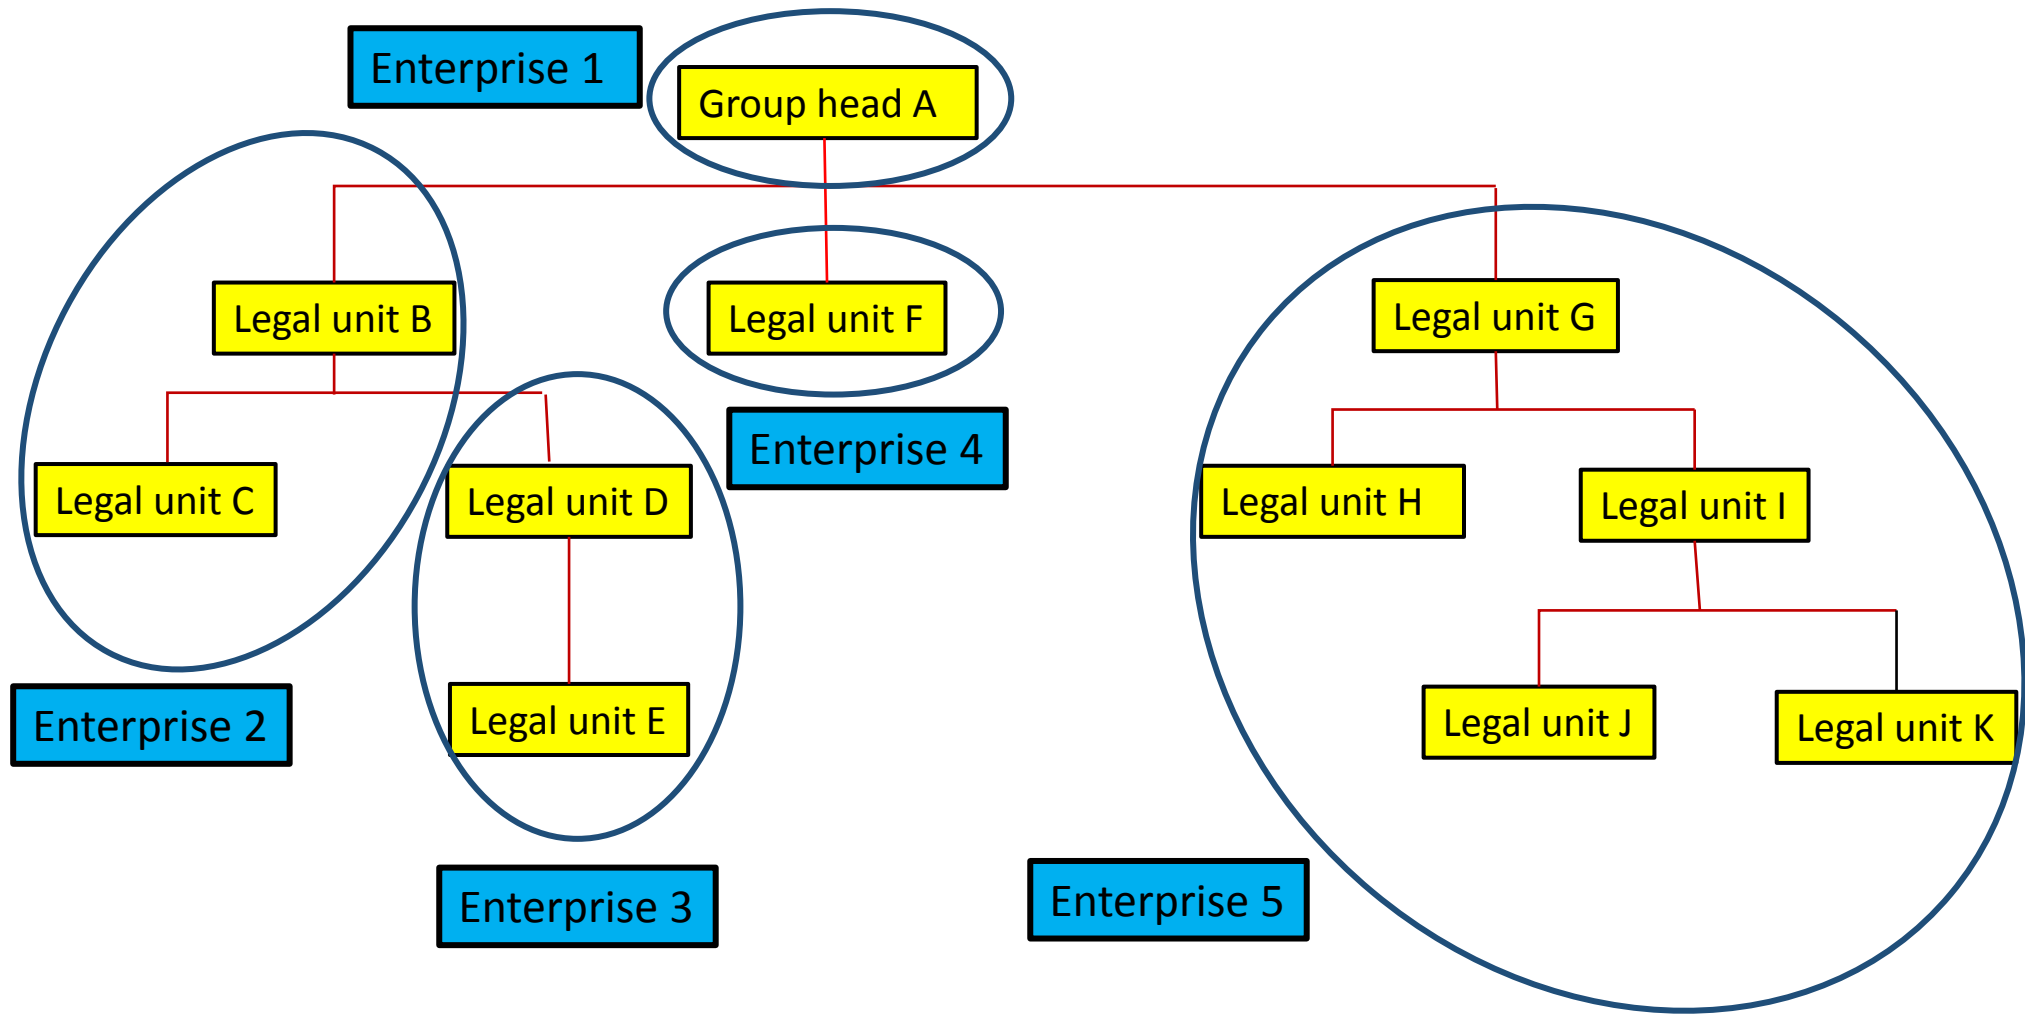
Enterprise 1

Group head A

Legal unit B

Legal unit F

Legal unit G

Legal unit C

Legal unit D

Enterprise 4

Legal unit H

Legal unit I

Legal unit E

Legal unit J

Legal unit K

Enterprise 2

Enterprise 3

Enterprise 5